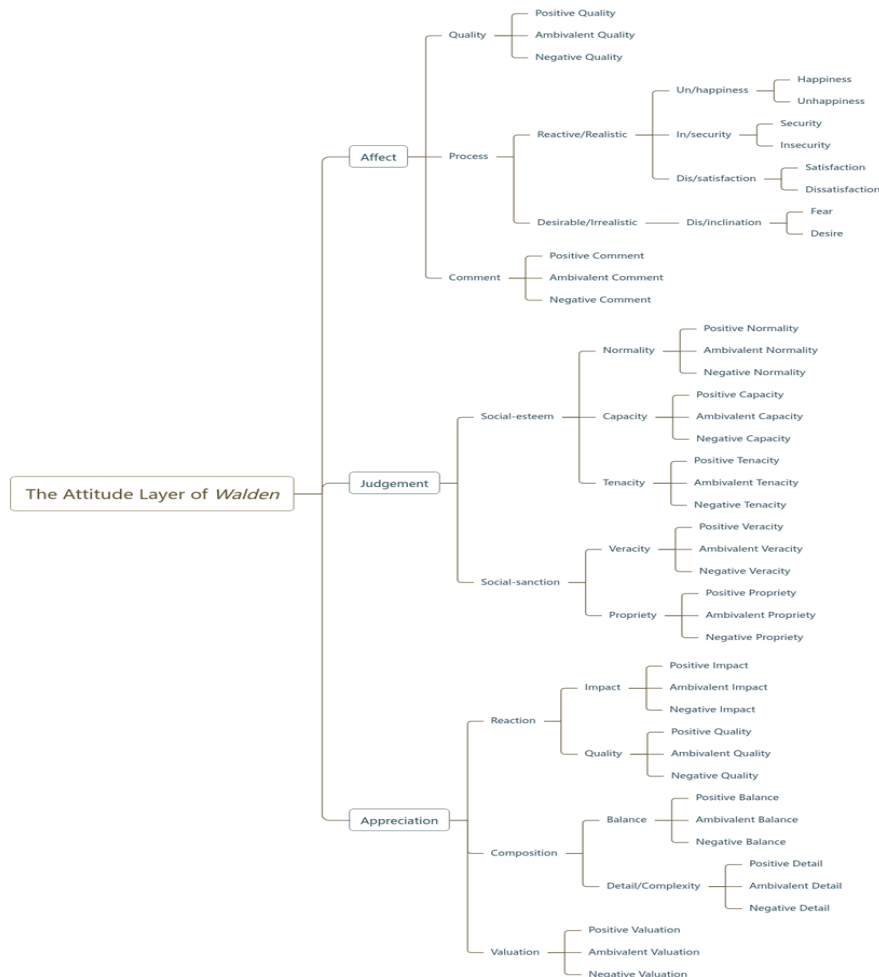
The Attitude Layer of *Walden*

Affect

Quality
Positive Quality
Ambivalent Quality
Negative Quality

Process
Reactive/Realistic
Un/happiness
Happiness
Unhappiness
In/security
Security
Insecurity
Dis/satisfaction
Satisfaction
Dissatisfaction
Desirable/Irrealistic
Dis/inclination
Fear
Desire

Comment
Positive Comment
Ambivalent Comment
Negative Comment

Judgement

Social-esteem
Normality
Positive Normality
Ambivalent Normality
Negative Normality
Capacity
Positive Capacity
Ambivalent Capacity
Negative Capacity
Tenacity
Positive Tenacity
Ambivalent Tenacity
Negative Tenacity

Social-sanction
Veracity
Positive Veracity
Ambivalent Veracity
Negative Veracity
Propriety
Positive Propriety
Ambivalent Propriety
Negative Propriety

Appreciation

Reaction
Impact
Positive Impact
Ambivalent Impact
Negative Impact
Quality
Positive Quality
Ambivalent Quality
Negative Quality

Composition
Balance
Positive Balance
Ambivalent Balance
Negative Balance
Detail/Complexity
Positive Detail
Ambivalent Detail
Negative Detail

Valuation
Positive Valuation
Ambivalent Valuation
Negative Valuation